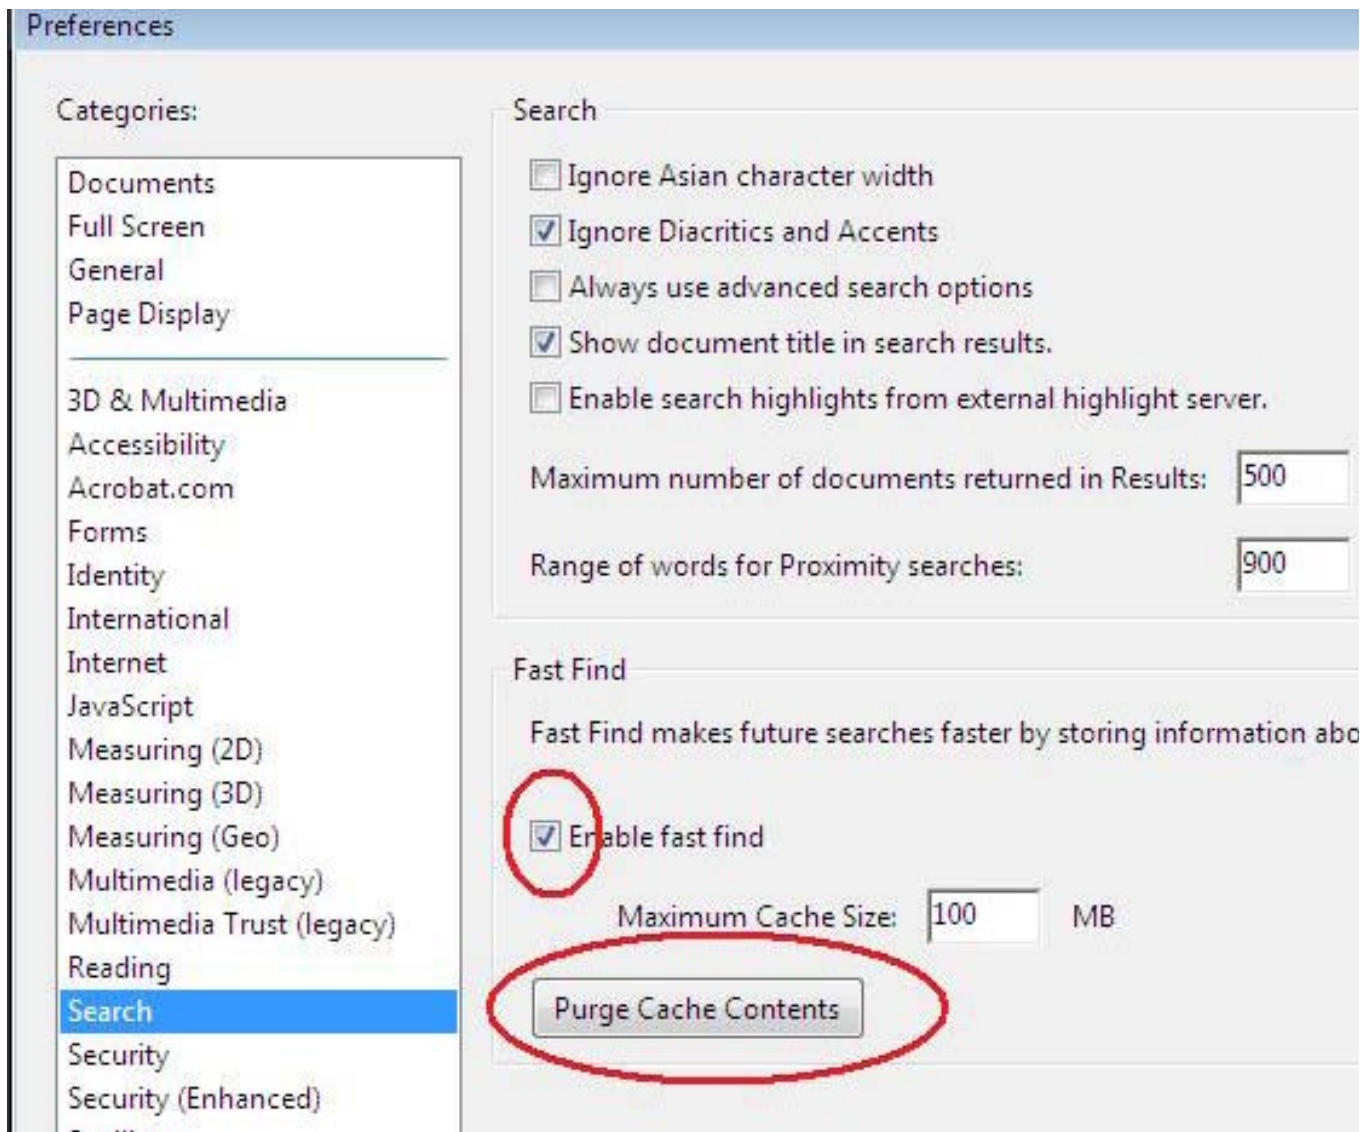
Preferences

Categories:

Documents
Full Screen
General
Page Display

3D & Multimedia
Accessibility
Acrobat.com
Forms
Identity
International
Internet
JavaScript
Measuring (2D)
Measuring (3D)
Measuring (Geo)
Multimedia (legacy)
Multimedia Trust (legacy)
Reading
Search
Security
Security (Enhanced)
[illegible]

Search

Ignore Asian character width
Ignore Diacritics and Accents
Always use advanced search options
Show document title in search results.
Enable search highlights from external highlight server.

Maximum number of documents returned in Results: 500

Range of words for Proximity searches: 900

Fast Find

Fast Find makes future searches faster by storing information abo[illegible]

Enable fast find

Maximum Cache Size: 100 MB

Purge Cache Contents